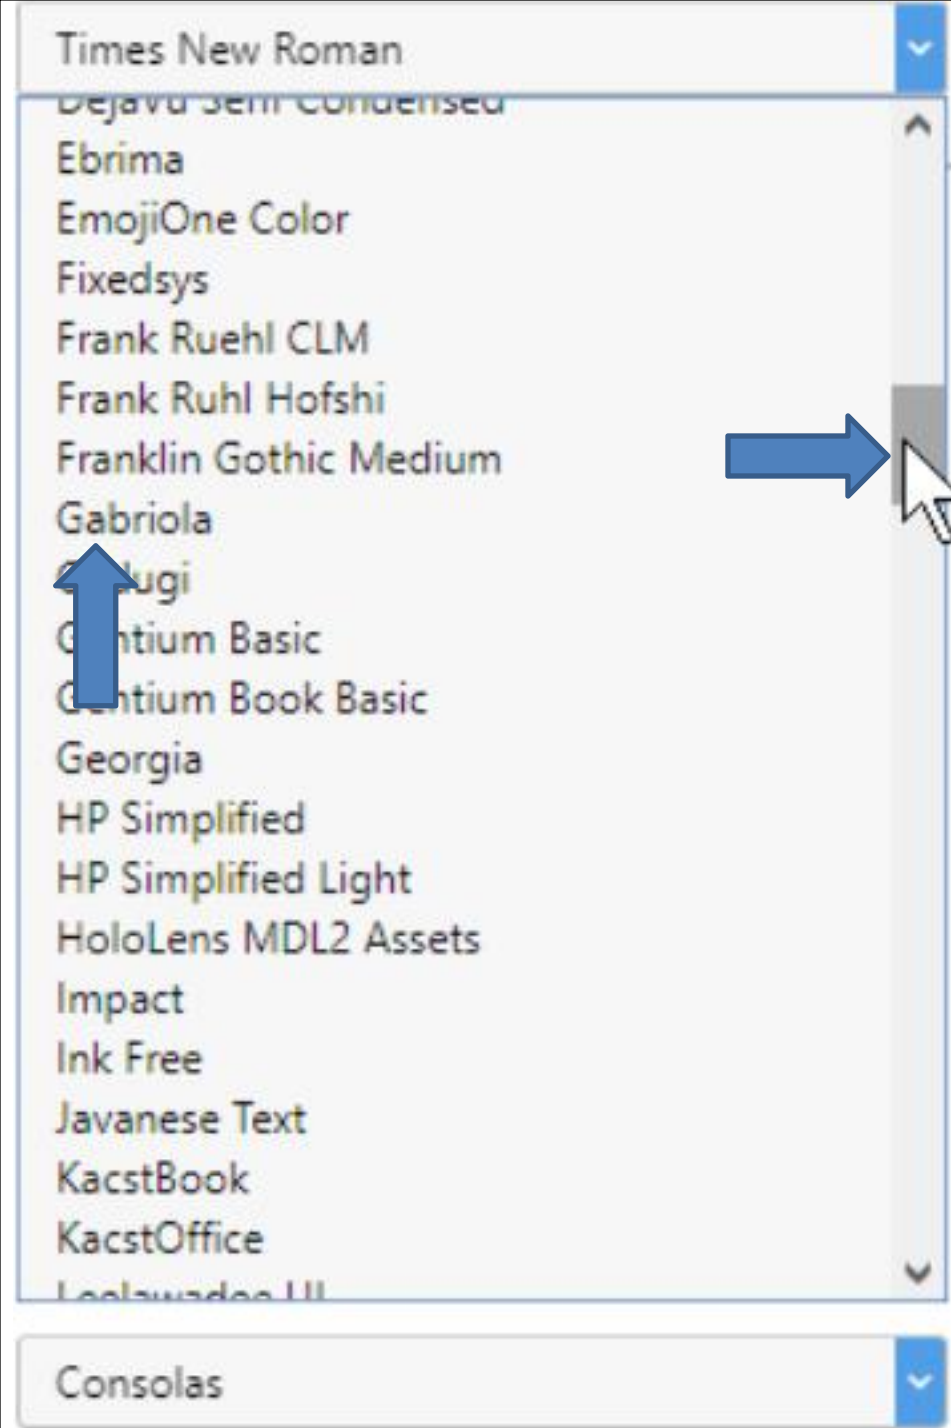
Times New Roman

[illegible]
Ebrima
EmojiOne Color
Fixedsys
Frank Ruehl CLM
Frank Ruhl Hofshi
Franklin Gothic Medium
Gabriola
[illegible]ugi
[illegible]ntium Basic
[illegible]ntium Book Basic
Georgia
HP Simplified
HP Simplified Light
HoloLens MDL2 Assets
Impact
Ink Free
Javanese Text
KacstBook
KacstOffice
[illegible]

Consolas